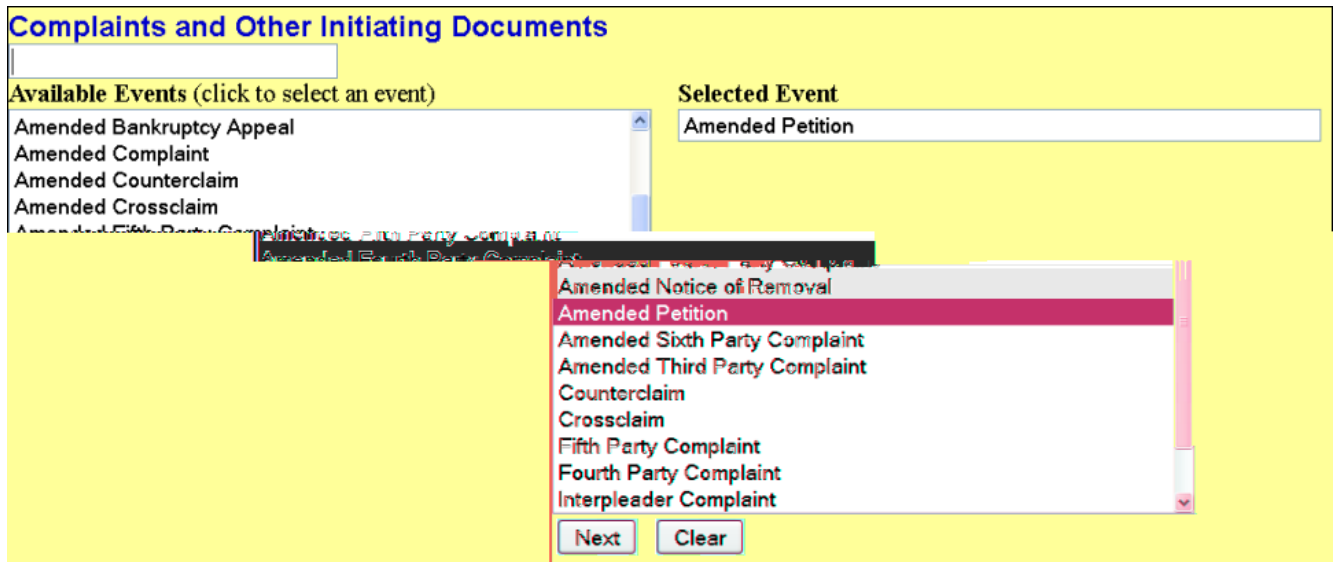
Complaints and Other Initiating Documents

Available Events (click to select an event)

Amended Bankruptcy Appeal
Amended Complaint
Amended Counterclaim
Amended Crossclaim
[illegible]
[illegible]
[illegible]
Amended Notice of Removal
Amended Petition
Amended Sixth Party Complaint
Amended Third Party Complaint
Counterclaim
Crossclaim
Fifth Party Complaint
Fourth Party Complaint
Interpleader Complaint

Selected Event
Amended Petition

Next
Clear